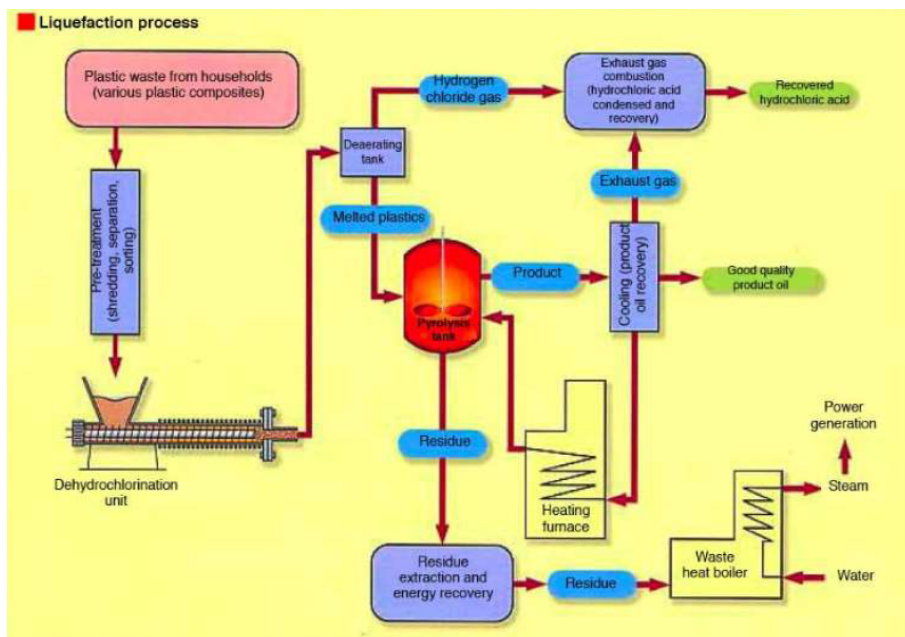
Liquefaction process

Plastic waste from households (various plastic composites)

Pre-treatment (shredding, separation, sorting)

Dehydrochlorination unit

Deaerating tank

Hydrogen chloride gas

Exhaust gas combustion (hydrochloric acid condensed and recovery)

Recovered hydrochloric acid

Exhaust gas

Melted plastics

Pyrolysis tank

Product

Cooling (product oil recovery)

Good quality product oil

Residue

Heating furnace

Power generation

Steam

Residue extraction and energy recovery

Residue

Waste heat boiler

Water